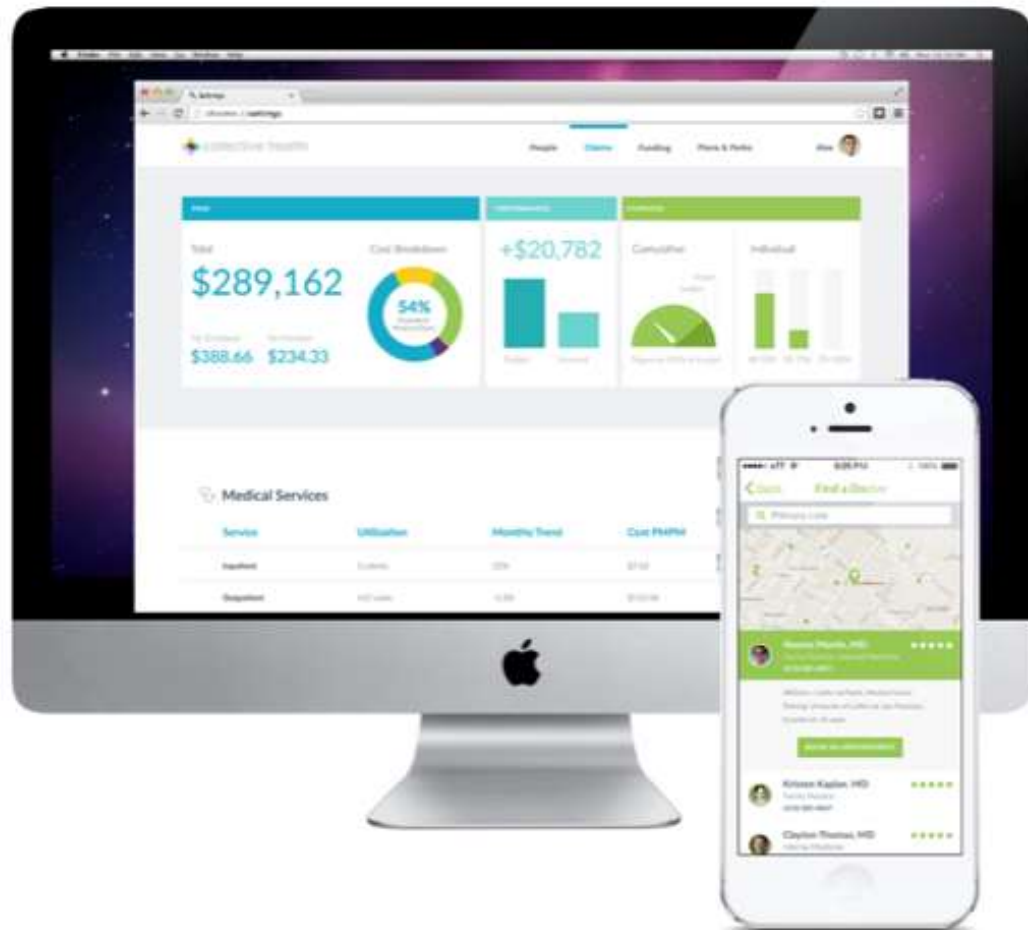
collective health

People Claims Funding Plans & Perks Alex

Total

$289,162

Cost Breakdown

54%

$388.66 $234.33

+$20,782

Cumulative

Individual

Medical Services

Service Utilization Monthly Trend Cost PMPM

Inpatient

Outpatient

Back Find a Doctor

Primary care

Kristen Kaplan, MD

Clayton Thomas, MD